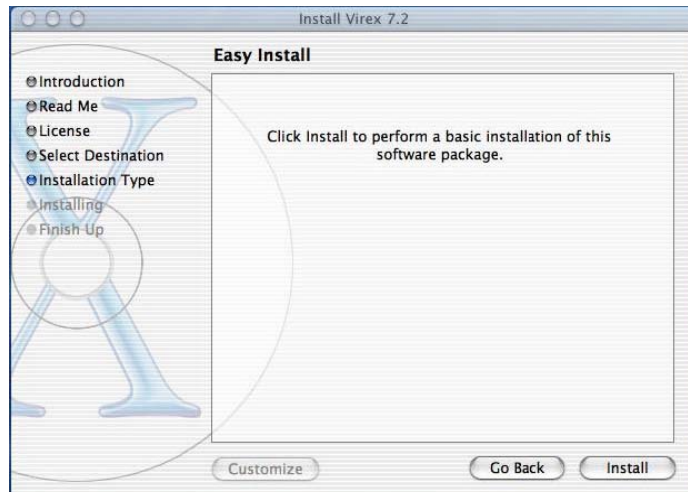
Install Virex 7.2

Easy Install

Introduction
Read Me
License
Select Destination
Installation Type
Installing
Finish Up

Click Install to perform a basic installation of this software package.

Customize

Go Back

Install